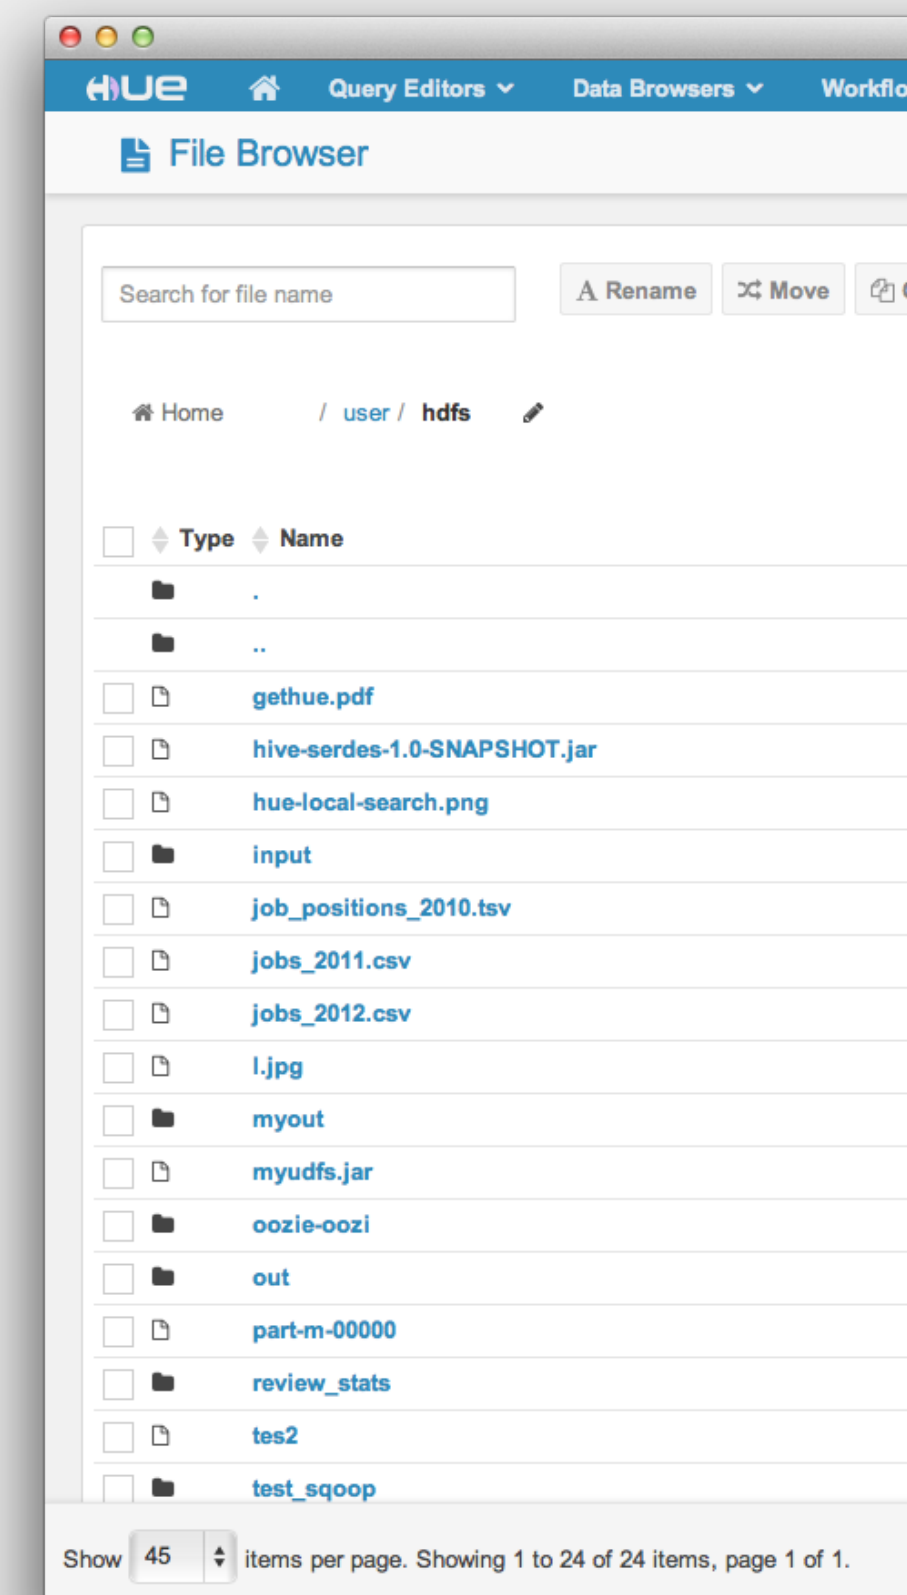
HUE Query Editors Data Browsers Workflo

File Browser

Search for file name

Rename Move

Home / user / hdfs

| Type | Name |
|---|---|
| | . |
| | .. |
| | gethue.pdf |
| | hive-serdes-1.0-SNAPSHOT.jar |
| | hue-local-search.png |
| | input |
| | job_positions_2010.tsv |
| | jobs_2011.csv |
| | jobs_2012.csv |
| | l.jpg |
| | myout |
| | myudfs.jar |
| | oozie-oozi |
| | out |
| | part-m-00000 |
| | review_stats |
| | tes2 |
| | test_sqoop |

Show 45 items per page. Showing 1 to 24 of 24 items, page 1 of 1.